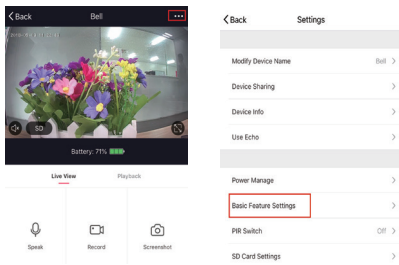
Back
Bell
•••
SD
Battery: 71%
Live View
Playback
Speak
Record
Screenshot

Back
Settings
Modify Device Name
Bell
Device Sharing
Device Info
Use Echo
Power Manage
Basic Feature Settings
PIR Switch
Off
SD Card Settings